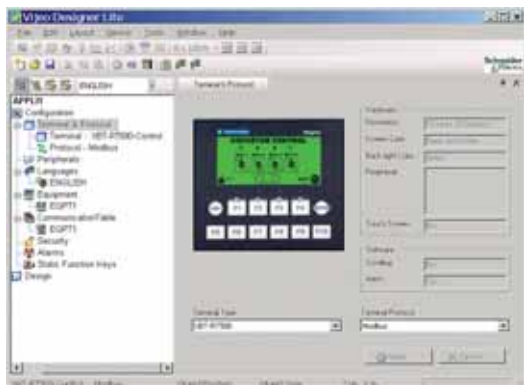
Vijeo Designer Lite

File Edit Layout Options Tools Window Help

Schneider Electric

ENGLISH

APPLI
Configuration
Terminal & Protocol
Terminal - XBT-R7000-Control
Protocol - Modbus
Peripherals
Languages
ENGLISH
Equipment
EQPT1
CommunicationTable
EQPT1
Security
Alarms
Static Function Keys
Design

Terminal & Protocol

Hardware
Resolution
Screen Color
Back light Color
Peripheral

Touch Screen

Software
Scrolling
Alarm

Terminal Type
XBT-R7000

Terminal Protocol
Modbus

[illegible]